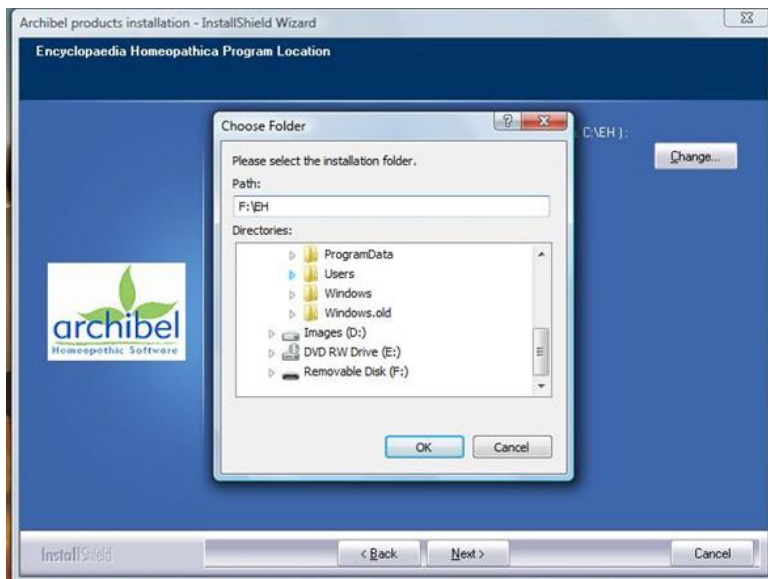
Archibel products installation - InstallShield Wizard

Encyclopaedia Homeopathica Program Location

C:\EH ):

Change...

Choose Folder

Please select the installation folder.

Path:

F:\EH

Directories:

ProgramData
Users
Windows
Windows.old
Images (D:)
DVD RW Drive (E:)
Removable Disk (F:)

OK

Cancel

archibel
Homeopathic Software

InstallShield

< Back

Next >

Cancel